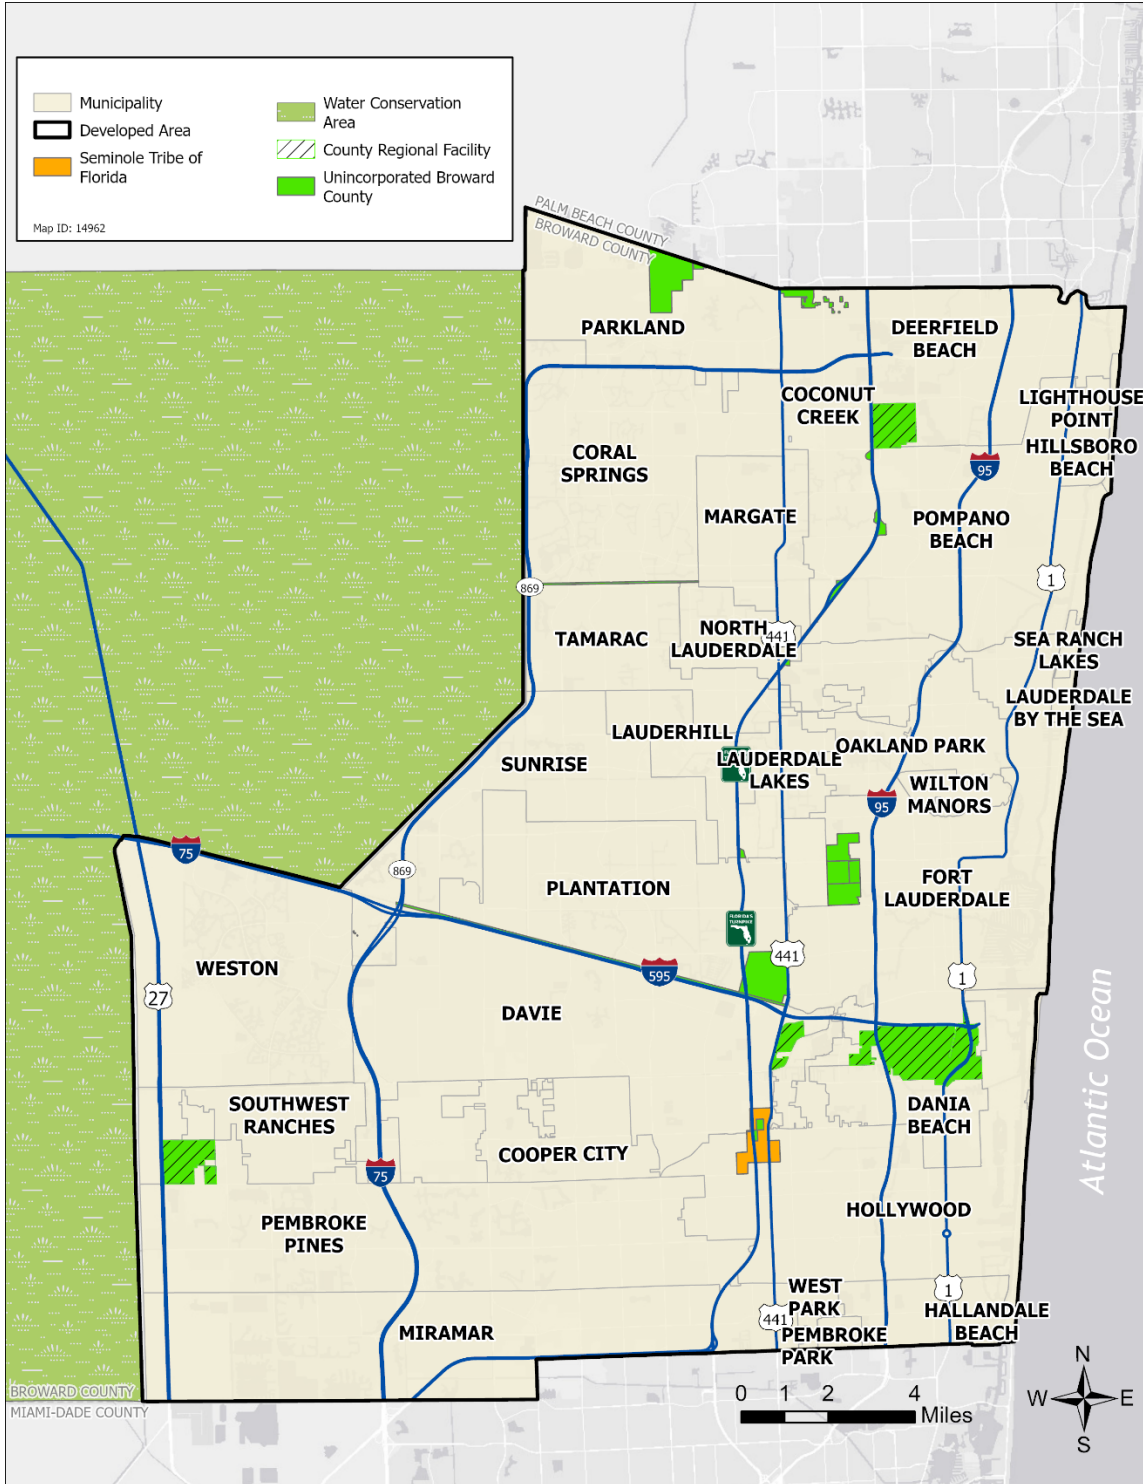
Municipality
Developed Area
Seminole Tribe of Florida
Water Conservation Area
County Regional Facility
Unincorporated Broward County
Map ID: 14962

PALM BEACH COUNTY
BROWARD COUNTY

PARKLAND
DEERFIELD BEACH
COCONUT CREEK
LIGHTHOUSE POINT
HILLSBORO BEACH
CORAL SPRINGS
MARGATE
POMPANO BEACH
95
869
1
TAMARAC
NORTH LAUDERDALE
441
SEA RANCH LAKES
LAUDERDALE BY THE SEA
LAUDERHILL
SUNRISE
LAUDERDALE LAKES
OAKLAND PARK
WILTON MANORS
95
75
869
PLANTATION
FORT LAUDERDALE
441
WESTON
595
1
27
DAVIE
SOUTHWEST RANCHES
DANIA BEACH
COOPER CITY
75
Atlantic Ocean
HOLLYWOOD
PEMBROKE PINES
WEST PARK
1
441
HALLANDALE BEACH
MIRAMAR
PEMBROKE PARK
BROWARD COUNTY
MIAMI-DADE COUNTY
0 1 2 4
Miles
N
W
E
S